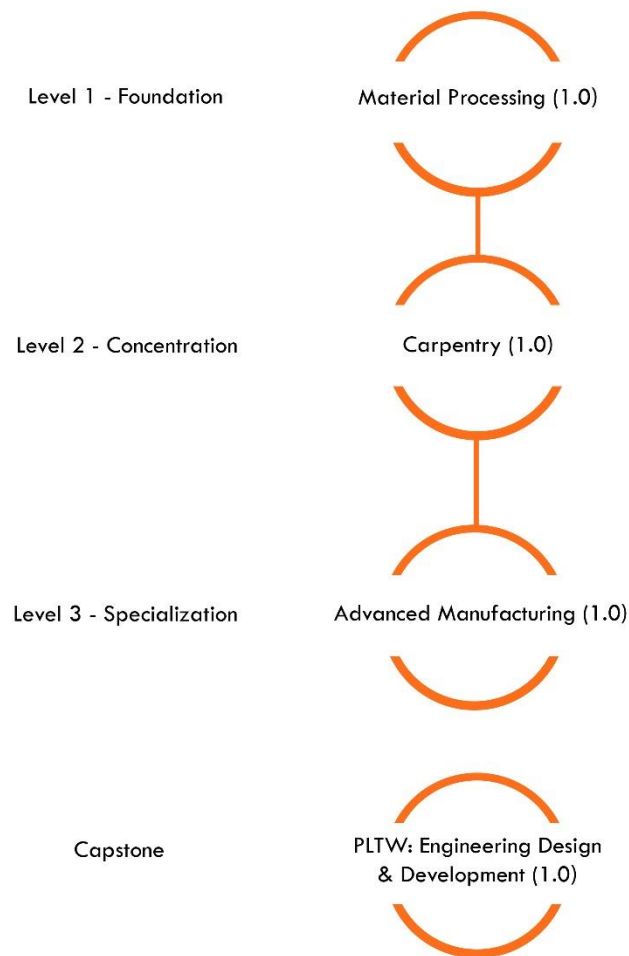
Level 1 - Foundation

Material Processing (1.0)

Level 2 - Concentration

Carpentry (1.0)

Level 3 - Specialization

Advanced Manufacturing (1.0)

Capstone

PLTW: Engineering Design & Development (1.0)